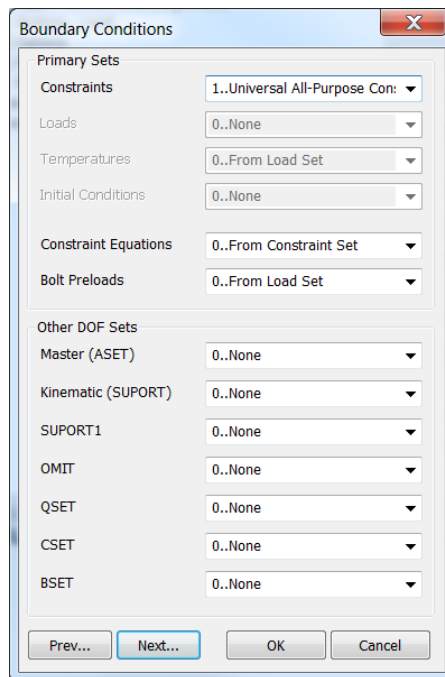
Boundary Conditions

Primary Sets

Constraints 1..Universal All-Purpose Cons

Loads 0..None

Temperatures 0..From Load Set

Initial Conditions 0..None

Constraint Equations 0..From Constraint Set

Bolt Preloads 0..From Load Set

Other DOF Sets

Master (ASET) 0..None

Kinematic (SUPORT) 0..None

SUPORT1 0..None

OMIT 0..None

QSET 0..None

CSET 0..None

BSET 0..None

Prev... Next... OK Cancel